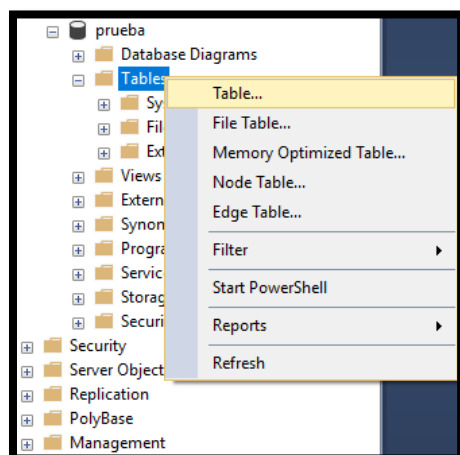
prueba
Database Diagrams
Tables
Sy
Fil
Ext
Views
Extern
Synon
Progra
Servic
Storag
Securi
Security
Server Object
Replication
PolyBase
Management

Table...
File Table...
Memory Optimized Table...
Node Table...
Edge Table...
Filter
Start PowerShell
Reports
Refresh